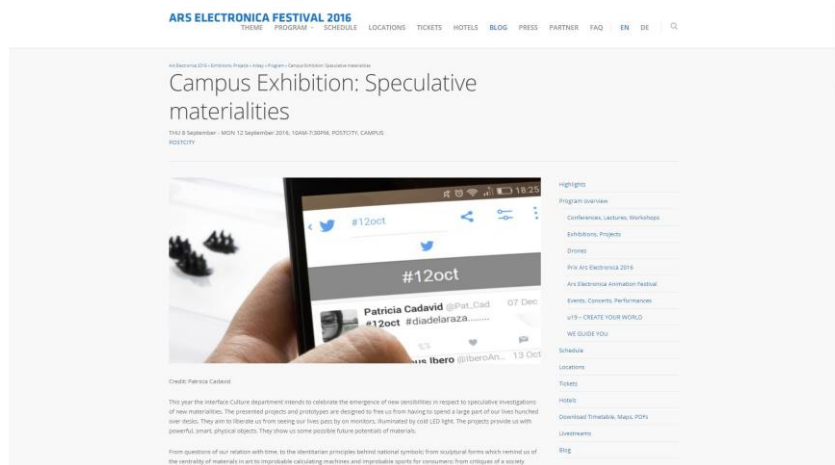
ARS ELECTRONICA FESTIVAL 2016
THEME PROGRAM SCHEDULE LOCATIONS TICKETS HOTELS BLOG PRESS PARTNER FAQ EN DE

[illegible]

Campus Exhibition: Speculative materialities

THU 8 September - MON 12 September 2016, 10AM-7:30PM, POSTCITY, CAMPUS
POSTCITY

#12oct
#12oct
Patricia Cadavid @Pat_Cad 07 Dec
#12oct #diadelaraza.......
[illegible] Ibero @IberoAn... 13 Oct
18:25

Credit: Patricia Cadavid

This year the Interface Culture department intends to celebrate the emergence of new sensibilities in respect to speculative investigations of new materialities. The presented projects and prototypes are designed to free us from having to spend a large part of our lives hunched over desks. They aim to liberate us from seeing our lives pass by on monitors, illuminated by cold LED light. The projects provide us with powerful, smart, physical objects. They show us some possible future potentials of materials.

From questions of our relation with time, to the identitarian principles behind national symbols; from sculptural forms which remind us of the centrality of materials in art to improbable calculating machines and improbable sports for consumers; from critiques of a society

Highlights
Program overview
Conferences, Lectures, Workshops
Exhibitions, Projects
Drones
Prix Ars Electronica 2016
Ars Electronica Animation Festival
Events, Concerts, Performances
u19 – CREATE YOUR WORLD
WE GUIDE YOU
Schedule
Locations
Tickets
Hotels
Download Timetable, Maps, PDFs
Livestreams
Blog